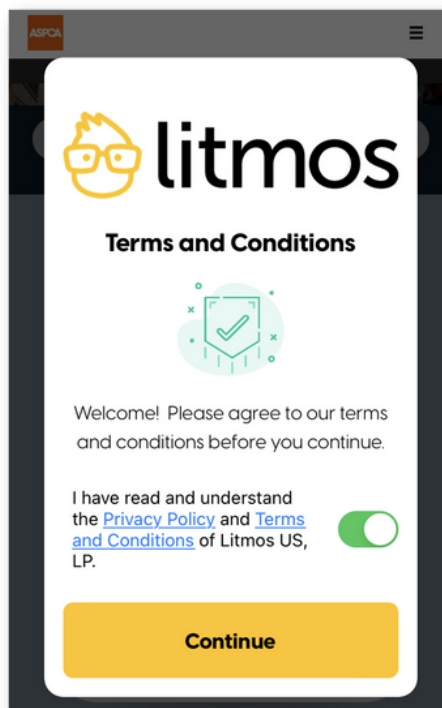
ASPCA

litmos

Terms and Conditions

Welcome! Please agree to our terms and conditions before you continue.

I have read and understand the Privacy Policy and Terms and Conditions of Litmos US, LP.

Continue